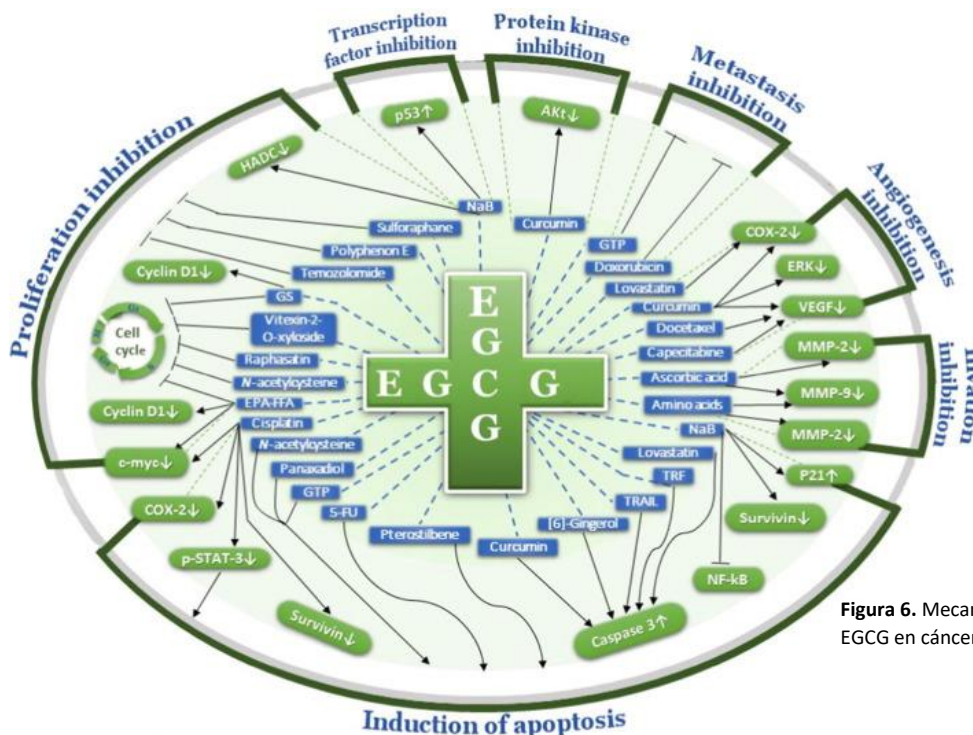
Transcription factor inhibition

Protein kinase inhibition

Metastasis inhibition

Angiogenesis inhibition

Invation inhibition

Proliferation inhibition

Induction of apoptosis

p53↑

AKt↓

HADC↓

NaB

Sulforaphane

Curcumin

GTP

Doxorubicin

Lovastatin

Polyphenon E

Temozolomide

Cyclin D1↓

GS

Cell cycle

Vitexin-2-O-xyloside

Raphasatin

*N*-acetylcysteine

EPA-FFA

Cyclin D1↓

Cisplatin

*N*-acetylcysteine

c-myc↓

Panaxadiol

GTP

5-FU

COX-2↓

p-STAT-3↓

Survivin↓

Pterostilbene

Curcumin

[6]-Gingerol

TRAIL

TRF

Lovastatin

NaB

Caspase 3↑

NF-kB

Survivin↓

P21↑

MMP-2↓

MMP-9↓

MMP-2↓

Amino acids

Ascorbic acid

Capecitabine

Docetaxel

Curcumin

VEGF↓

ERK↓

COX-2↓

E G C G

E G C G

**Figura 6.** Mecan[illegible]
EGCG en cáncer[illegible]